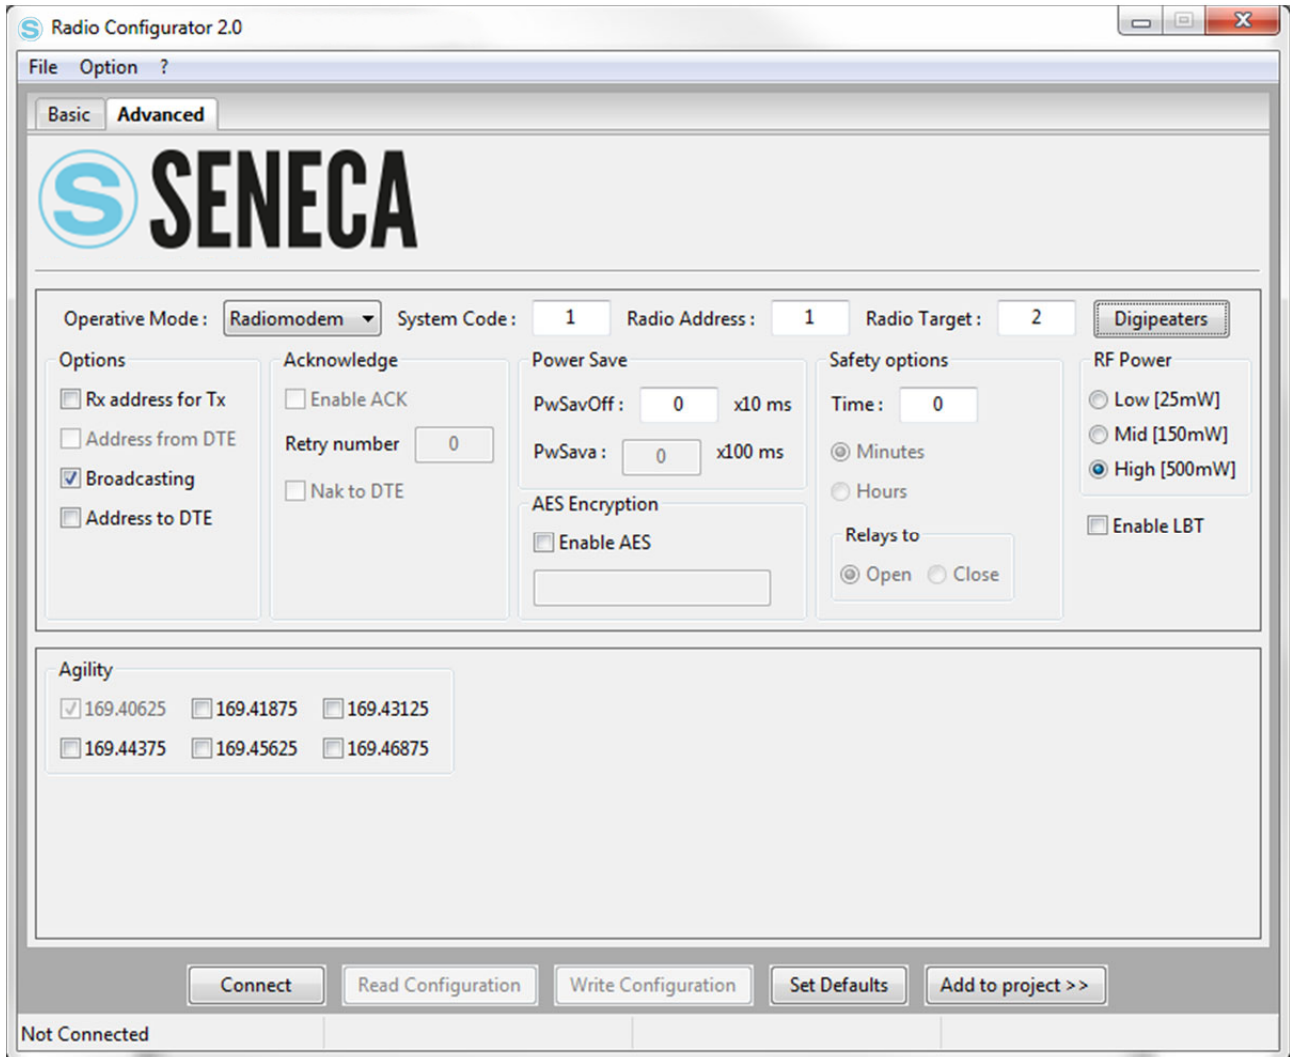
Radio Configurator 2.0

File Option ?

Basic Advanced

SENECA

Operative Mode : Radiomodem System Code : 1 Radio Address : 1 Radio Target : 2 Digipeaters

Options
Rx address for Tx
Address from DTE
Broadcasting
Address to DTE

Acknowledge
Enable ACK
Retry number 0
Nak to DTE

Power Save
PwSavOff : 0 x10 ms
PwSava : 0 x100 ms

AES Encryption
Enable AES

Safety options
Time : 0
Minutes
Hours
Relays to
Open Close

RF Power
Low [25mW]
Mid [150mW]
High [500mW]
Enable LBT

Agility
169.40625 169.41875 169.43125
169.44375 169.45625 169.46875

Connect Read Configuration Write Configuration Set Defaults Add to project >>

Not Connected